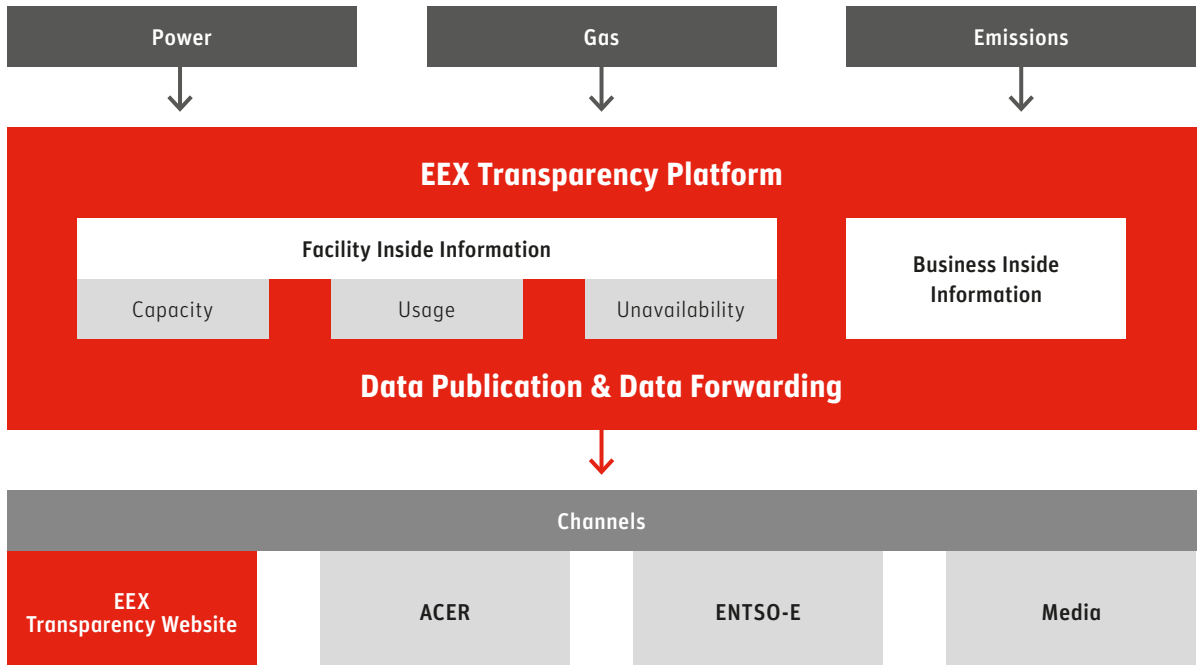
Power

Gas

Emissions

EEX Transparency Platform

Facility Inside Information

Capacity

Usage

Unavailability

Business Inside Information

Data Publication & Data Forwarding

Channels

EEX Transparency Website

ACER

ENTSO-E

Media